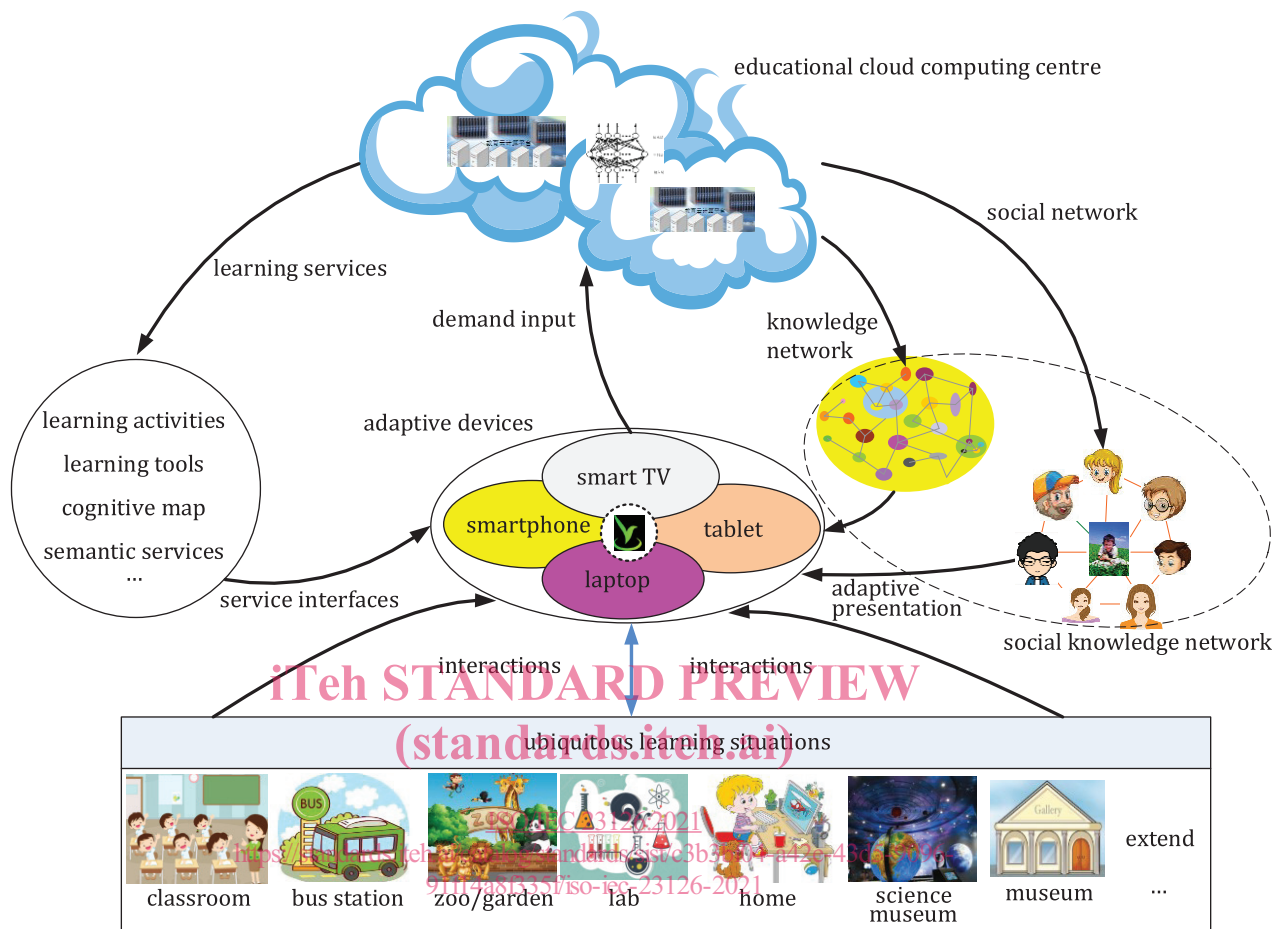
educational cloud computing centre

social network

learning services

demand input

knowledge network

learning activities
learning tools
cognitive map
semantic services
...

adaptive devices

smart TV
smartphone
tablet
laptop

service interfaces

adaptive presentation

social knowledge network

interactions

interactions

iTeh STANDARD PREVIEW
(standards.iteh.ai)

ubiquitous learning situations

BUS

Gallery

ISO/IEC 23126:2021
https://standards.iteh.ai/catalog/standards/sist/c3b3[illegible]-a42e-43c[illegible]
9f1f4a8f335f/iso-iec-23126-2021

classroom
bus station
zoo/garden
lab
home
science museum
museum
extend
...